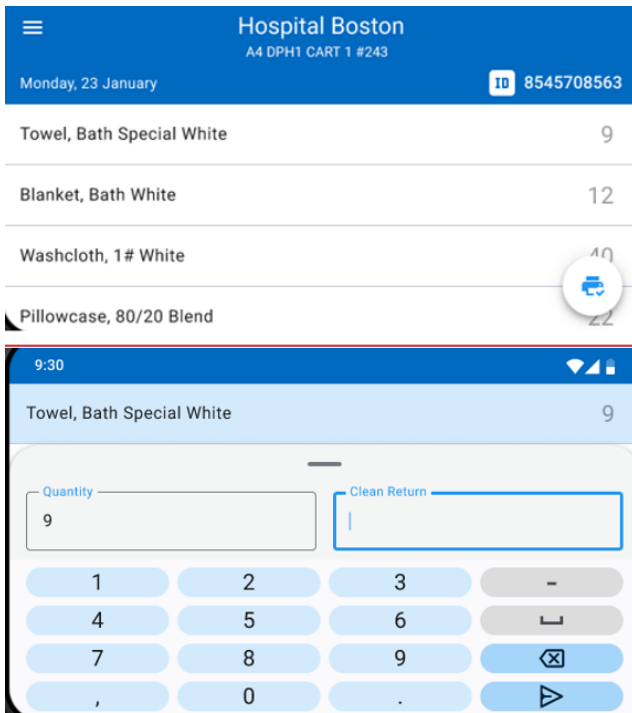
Hospital Boston
A4 DPH1 CART 1 #243

Monday, 23 January

ID 8545708563

Towel, Bath Special White 9

Blanket, Bath White 12

Washcloth, 1# White 40

Pillowcase, 80/20 Blend 22

9:30

Towel, Bath Special White 9

Quantity
9

Clean Return

1 2 3 -
4 5 6
7 8 9
, 0 .